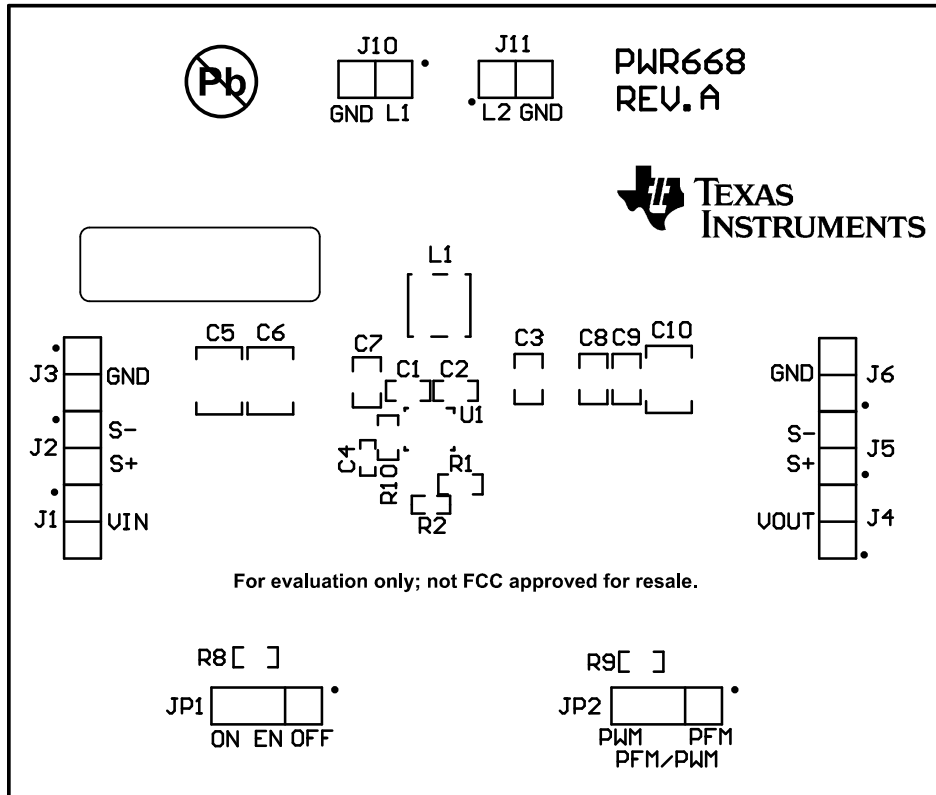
Pb

J10
GND L1

J11
L2 GND

PWR668
REV.A

TEXAS INSTRUMENTS

L1

C5 C6

C7

C1 C2

U1

C3

C8 C9 C10

J3 GND
J2 S- S+
J1 VIN

GND J6
S- J5 S+
VOUT J4

C4
R10
R1
R2

For evaluation only; not FCC approved for resale.

R8

JP1
ON EN OFF

R9

JP2
PWM PFM
PFM/PWM